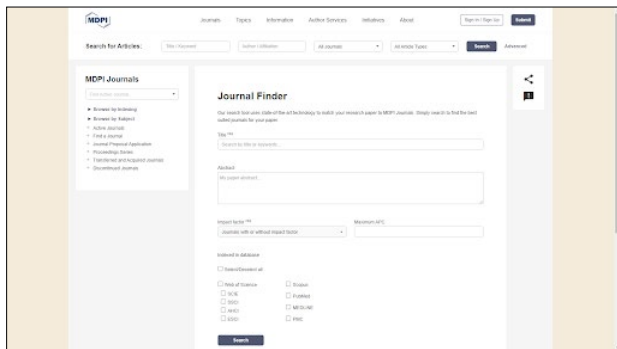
MDPI

Journals Topics Information Author Services Initiatives About

Sign In / Sign Up Submit

Search for Articles: Title / Keyword Author / Affiliation All Journals All Article Types Search Advanced

MDPI Journals

Choose a journal

► Browse by Indexing
► Browse by Subject
• Active Journals
• Find a Journal
• Journal Proposal Application
• Proceedings Series
• Transferred and Acquired Journals
• Discontinued Journals

Journal Finder

Our search tool uses state-of-the-art technology to match your research paper to MDPI Journals. Simply search to find the best suited journal for your paper.

Title ***

Search by title or keywords...

Abstract

My paper abstract...

Impact factor ***

Journals with or without Impact factor

Maximum APC

Indexed in database

Select/Deselect all

Web of Science
SCIE
SSCI
AHCI
ESCI

Scopus
PubMed
MEDLINE
PMC

Search